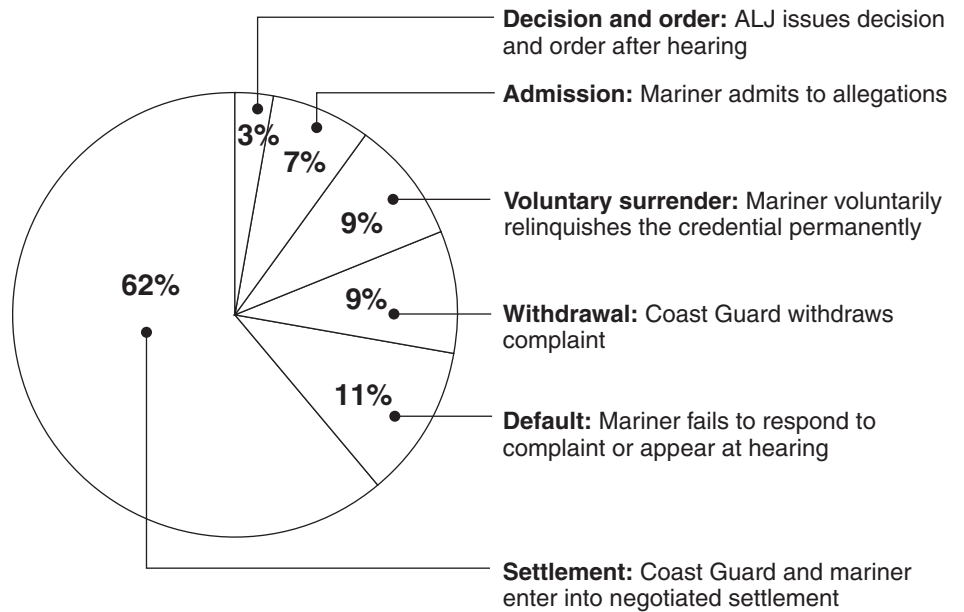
3%

7%

9%

9%

11%

62%

**Decision and order:** ALJ issues decision and order after hearing

**Admission:** Mariner admits to allegations

**Voluntary surrender:** Mariner voluntarily relinquishes the credential permanently

**Withdrawal:** Coast Guard withdraws complaint

**Default:** Mariner fails to respond to complaint or appear at hearing

**Settlement:** Coast Guard and mariner enter into negotiated settlement